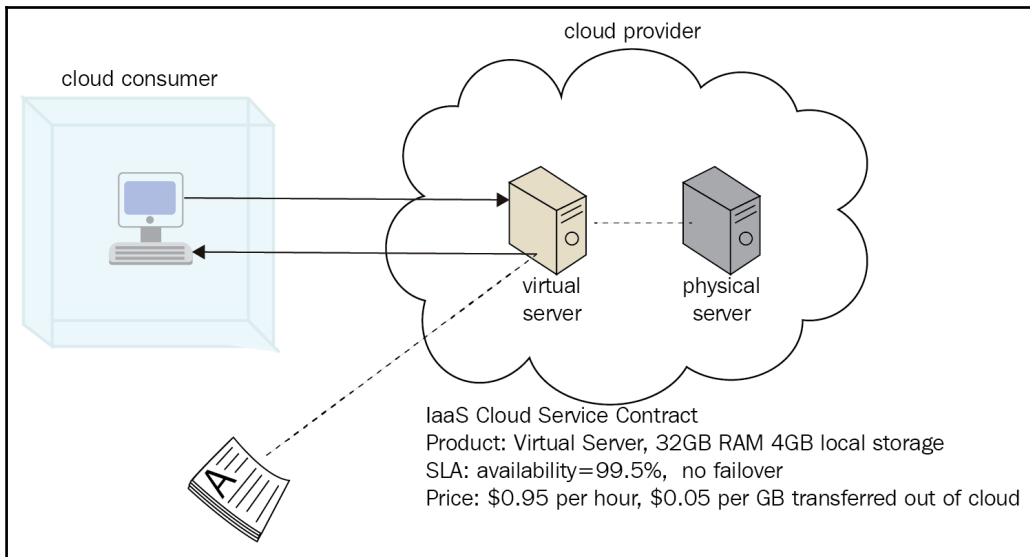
cloud provider

cloud consumer

virtual server

physical server

IaaS Cloud Service Contract
Product: Virtual Server, 32GB RAM 4GB local storage
SLA: availability=99.5%, no failover
Price: \$0.95 per hour, \$0.05 per GB transferred out of cloud

A